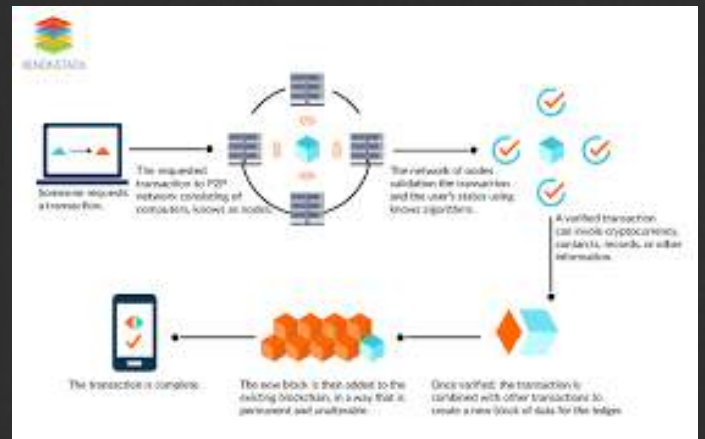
SENDXSTAGE

Someone requests a transaction.

The requested transaction to P2P network consisting of computers, known as nodes.

The network of nodes validates the transaction and the user's status using known algorithms.

A verified transaction can involve cryptocurrency, contracts, records, or other information.

Once verified, the transaction is combined with other transactions to create a new block of data for the ledger.

The new block is then added to the existing blockchain, in a way that is permanent and unalterable.

The transaction is complete.